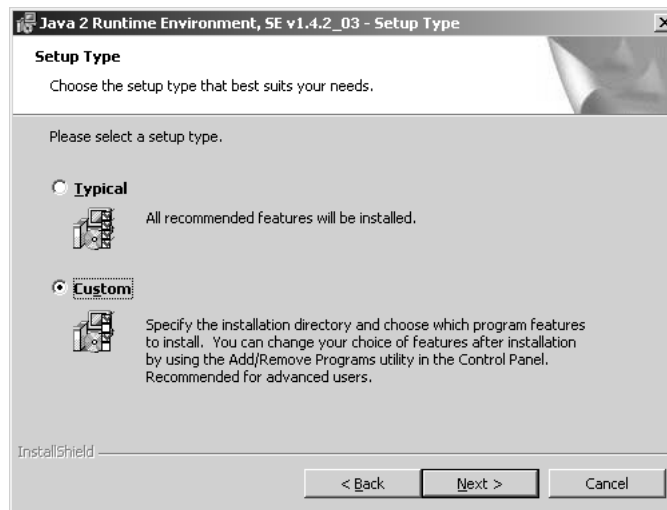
Java 2 Runtime Environment, SE v1.4.2_03 - Setup Type

Setup Type

Choose the setup type that best suits your needs.

Please select a setup type.

Typical

All recommended features will be installed.

Custom

Specify the installation directory and choose which program features to install. You can change your choice of features after installation by using the Add/Remove Programs utility in the Control Panel. Recommended for advanced users.

InstallShield

< Back

Next >

Cancel